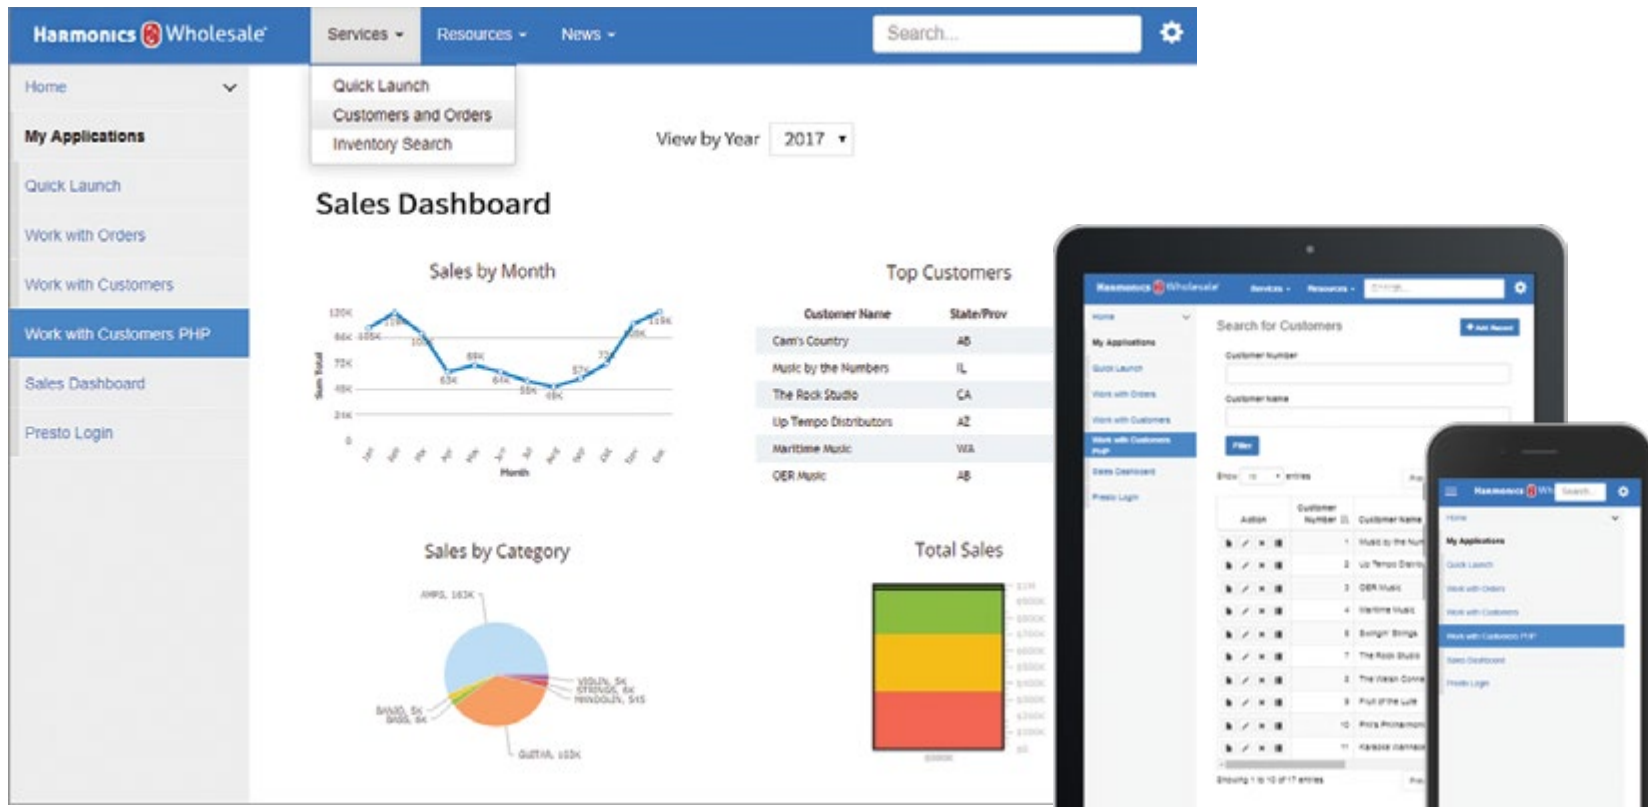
Harmonics Wholesale

Services ▾ Resources ▾ News ▾ Search...

Quick Launch
Customers and Orders
Inventory Search

Home
My Applications
Quick Launch
Work with Orders
Work with Customers
Work with Customers PHP
Sales Dashboard
Presto Login

View by Year 2017 ▾

Sales Dashboard

Sales by Month

120K
96K
72K
48K
24K
0
Sum Total
Month
105K 114K 100K 63K 89K 64K 55K 49K 57K 72K 98K 115K

Top Customers

| Customer Name | State/Prov |
|---|---|
| Cam's Country | AB |
| Music by the Numbers | IL |
| The Rock Studio | CA |
| Up Tempo Distributors | AZ |
| Maritime Music | WA |
| OER Music | AB |

Sales by Category

AMPS, 163K
VIOLIN, 5K
STRINGS, 6K
MANDOLIN, 545
BANJO, 5K
BASS, 6K
GUITAR, 163K

Total Sales

Harmonics Wholesale
Services ▾ Resources ▾
Home
My Applications
Quick Launch
Work with Orders
Work with Customers
Work with Customers PHP
Sales Dashboard
Presto Login
Search for Customers
Customer Number
Customer Name
Filter
Show 10 entries
Action
Customer Number
Customer Name
Music by the Num
Up Tempo Distri
OER Music
Maritime Music
Swingin' Strings
The Rock Studio
Prof of the Lute
Showing 1 to 10 of 17 entries

Harmonics Wh
Search
Home
My Applications
Quick Launch
Work with Orders
Work with Customers
Work with Customers PHP
Sales Dashboard
Presto Login